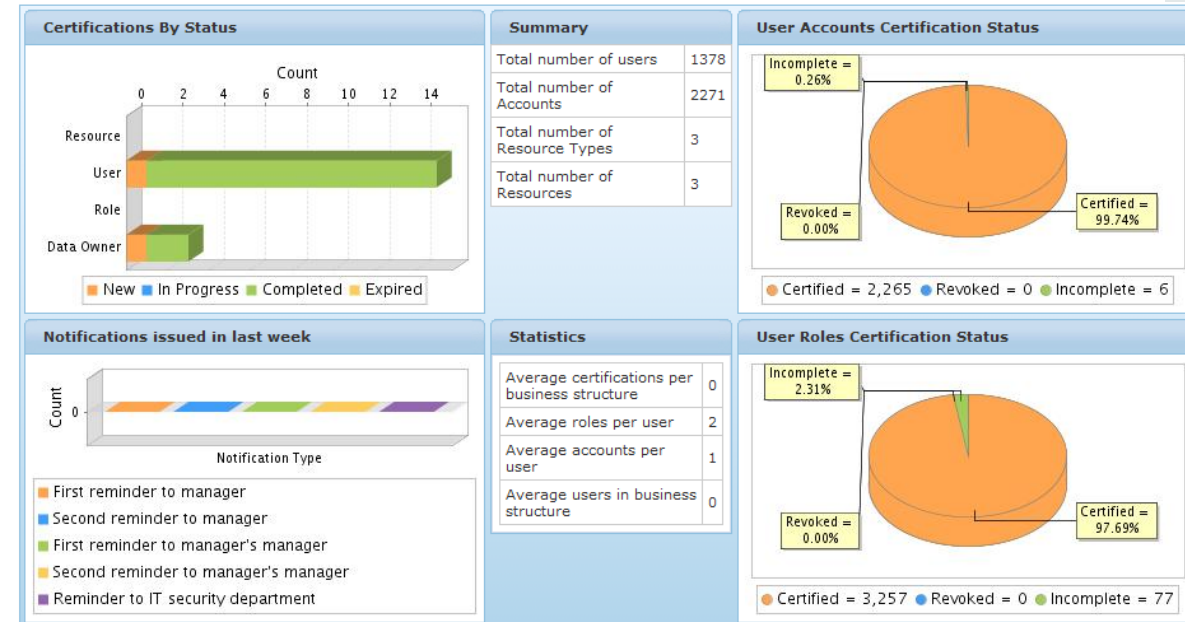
Certifications By Status

Count
0 2 4 6 8 10 12 14
Resource
User
Role
Data Owner
New In Progress Completed Expired

Summary

| Total number of users | 1378 |
|---|---|
| Total number of Accounts | 2271 |
| Total number of Resource Types | 3 |
| Total number of Resources | 3 |

User Accounts Certification Status

Incomplete = 0.26%
Revoked = 0.00%
Certified = 99.74%
Certified = 2,265 Revoked = 0 Incomplete = 6

Notifications issued in last week

Count
0
Notification Type
First reminder to manager
Second reminder to manager
First reminder to manager's manager
Second reminder to manager's manager
Reminder to IT security department

Statistics

| Average certifications per business structure | 0 |
|---|---|
| Average roles per user | 2 |
| Average accounts per user | 1 |
| Average users in business structure | 0 |

User Roles Certification Status

Incomplete = 2.31%
Revoked = 0.00%
Certified = 97.69%
Certified = 3,257 Revoked = 0 Incomplete = 77